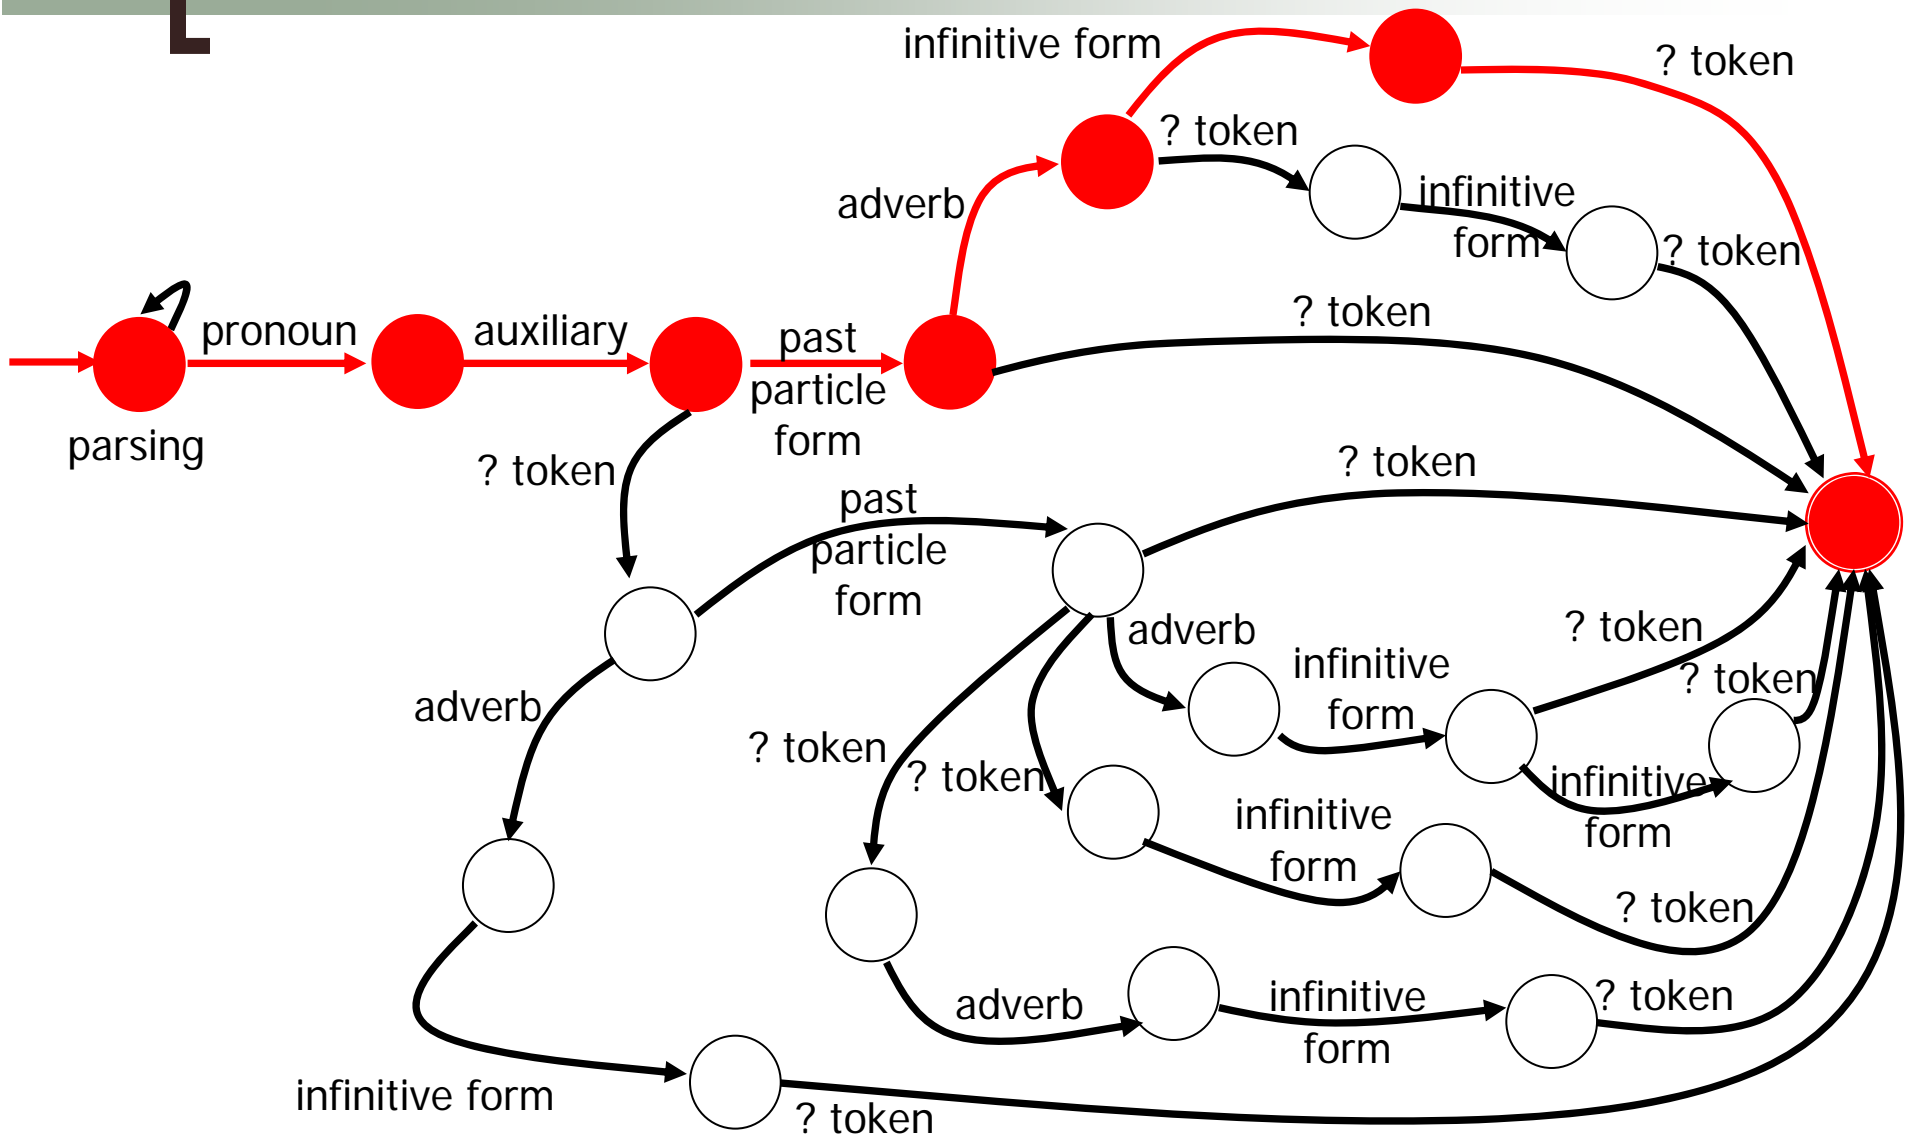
infinitive form

? token

? token

adverb

infinitive form

? token

pronoun

auxiliary

past particle form

? token

parsing

? token

? token

past particle form

adverb

adverb

infinitive form

? token

? token

? token

? token

infinitive form

infinitive form

? token

adverb

infinitive form

? token

infinitive form

? token